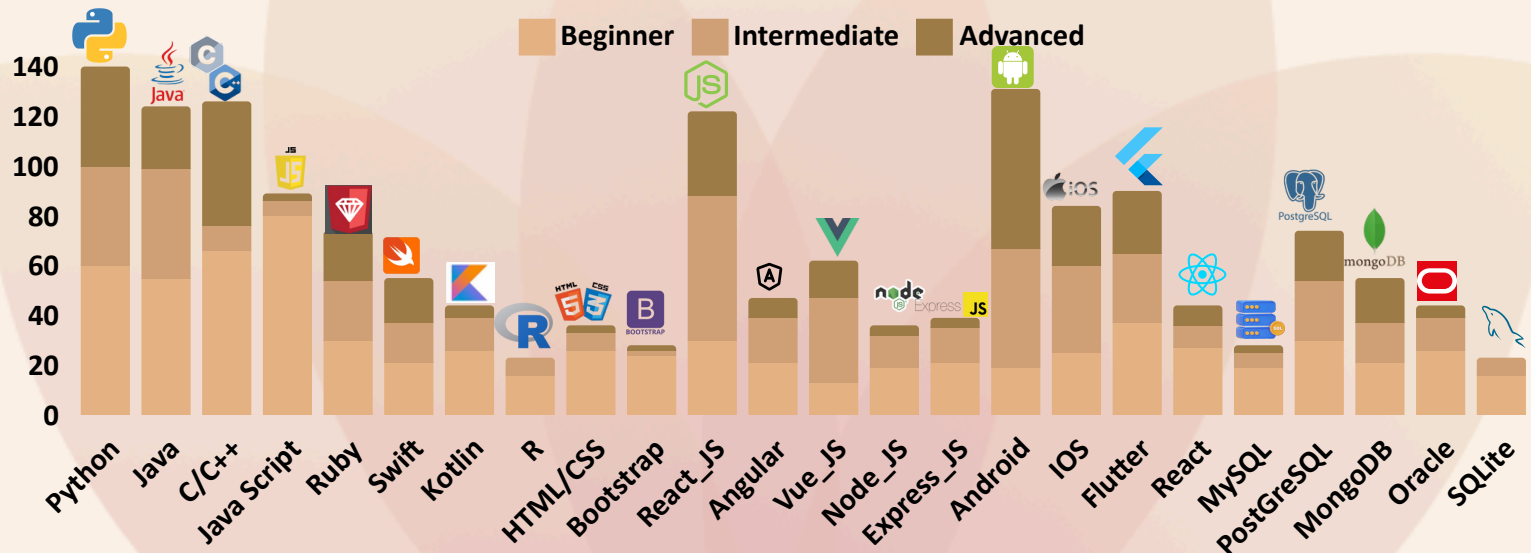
Beginner
Intermediate
Advanced

140
120
100
80
60
40
20
0

Java
JS
JS
HTML
CSS
B
BOOTSTRAP
JS
A
node
Express
JS
iOS
PostgreSQL
mongoDB

Python
Java
C/C++
Java Script
Ruby
Swift
Kotlin
R
HTML/CSS
Bootstrap
React_JS
Angular
Vue_JS
Node_JS
Express_JS
Android
IOS
Flutter
React
MySQL
PostGreSQL
MongoDB
Oracle
SQLite